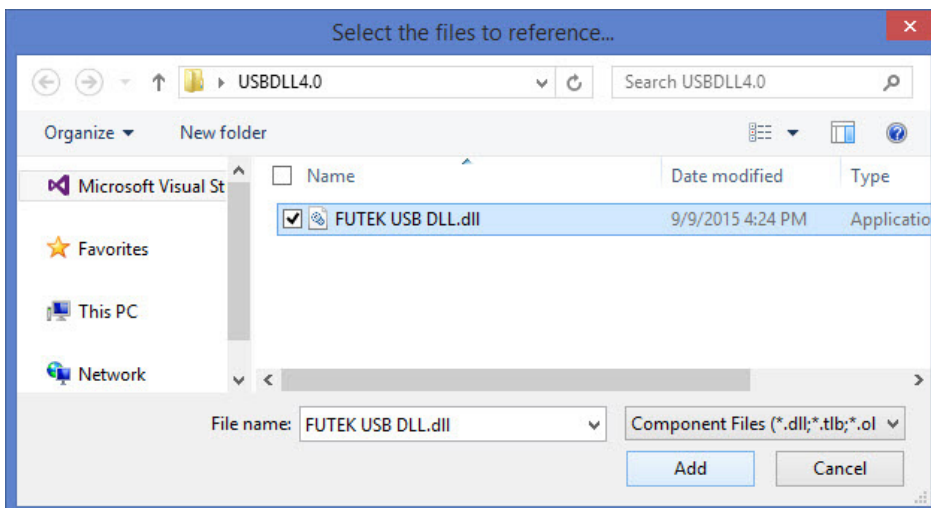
Select the files to reference...

USBDLL4.0

Search USBDLL4.0

Organize ▾

New folder

Microsoft Visual St

Favorites

This PC

Network

| Name | Date modified | Type |
|---|---|---|
| FUTEK USB DLL.dll | 9/9/2015 4:24 PM | Applicatio |

File name: FUTEK USB DLL.dll

Component Files (*.dll;*.tlb;*.ol

Add

Cancel